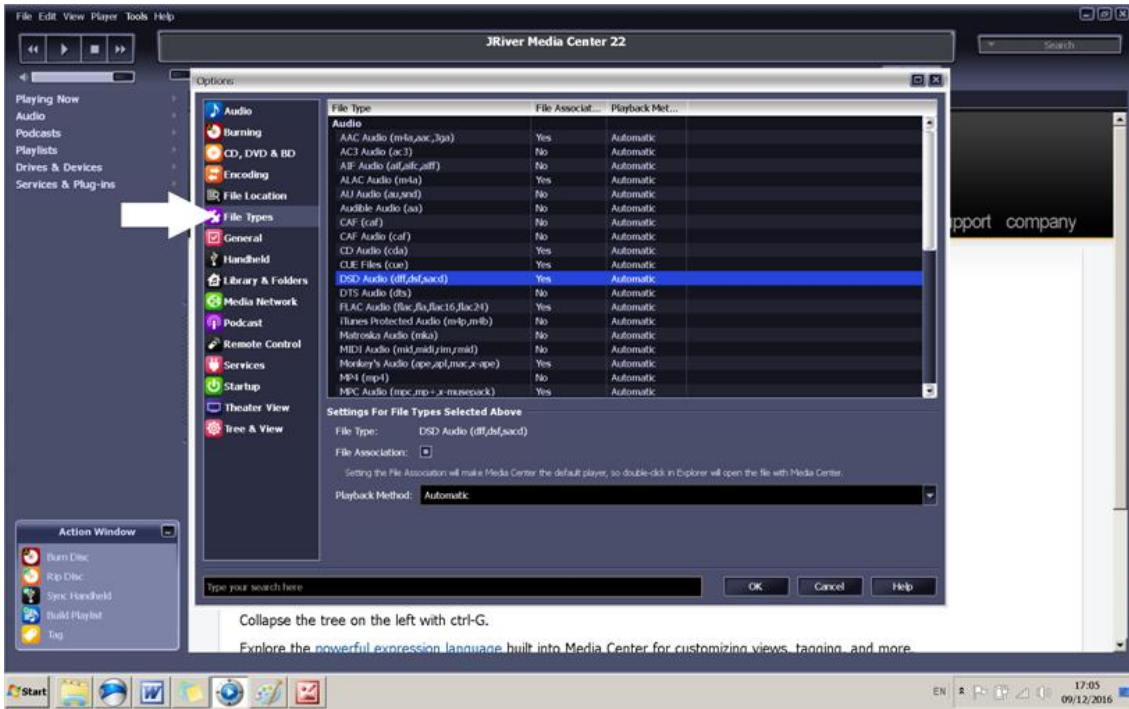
File Edit View Player Tools Help

JRiver Media Center 22

Search

Playing Now
Audio
Podcasts
Playlists
Drives & Devices
Services & Plug-ins

Options

Audio
Burning
CD, DVD & BD
Encoding
File Location
File Types
General
Handheld
Library & Folders
Media Network
Podcast
Remote Control
Services
Startup
Theater View
Tree & View

| File Type | File Associat... | Playback Met... |
|---|---|---|
| Audio | | |
| AAC Audio (m4a,aac,3ga) | Yes | Automatic |
| AC3 Audio (ac3) | No | Automatic |
| AIF Audio (aif,aifc,aiff) | No | Automatic |
| ALAC Audio (m4a) | Yes | Automatic |
| AU Audio (au,snd) | No | Automatic |
| Audible Audio (aa) | No | Automatic |
| CAF (caf) | No | Automatic |
| CAF Audio (caf) | No | Automatic |
| CD Audio (cda) | Yes | Automatic |
| CUE Files (cue) | Yes | Automatic |
| DSD Audio (dff,dsf,sacd) | Yes | Automatic |
| DTS Audio (dts) | No | Automatic |
| FLAC Audio (flac,fla,flac16,flac24) | Yes | Automatic |
| iTunes Protected Audio (m4p,m4b) | No | Automatic |
| Matroska Audio (mka) | No | Automatic |
| MIDI Audio (mid,midi,rim,rmid) | No | Automatic |
| Monkey's Audio (ape,apl,mac,x-ape) | Yes | Automatic |
| MP4 (mp4) | No | Automatic |
| MPC Audio (mpc,mp+,x-musepack) | Yes | Automatic |

Settings For File Types Selected Above
File Type: DSD Audio (dff,dsf,sacd)
File Association:
Setting the File Association will make Media Center the default player, so double-click in Explorer will open the file with Media Center.
Playback Method: Automatic

Type your search here
OK Cancel Help

pport company

Action Window
Burn Disc
Rip Disc
Sync Handheld
Build Playlist
Tag

Collapse the tree on the left with ctrl-G.

Explore the powerful expression language built into Media Center for customizing views, tagging, and more.

Start
EN 17:05 09/12/2016